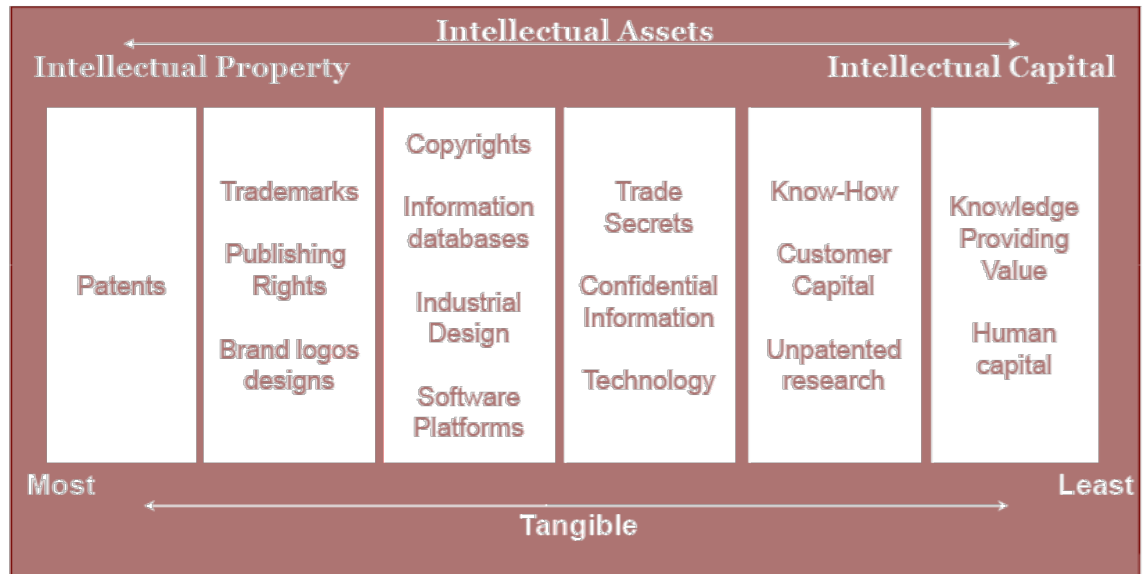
Intellectual Assets

Intellectual Property

Intellectual Capital

Patents

Trademarks

Publishing Rights

Brand logos designs

Copyrights

Information databases

Industrial Design

Software Platforms

Trade Secrets

Confidential Information

Technology

Know-How

Customer Capital

Unpatented research

Knowledge Providing Value

Human capital

Most

Least

Tangible